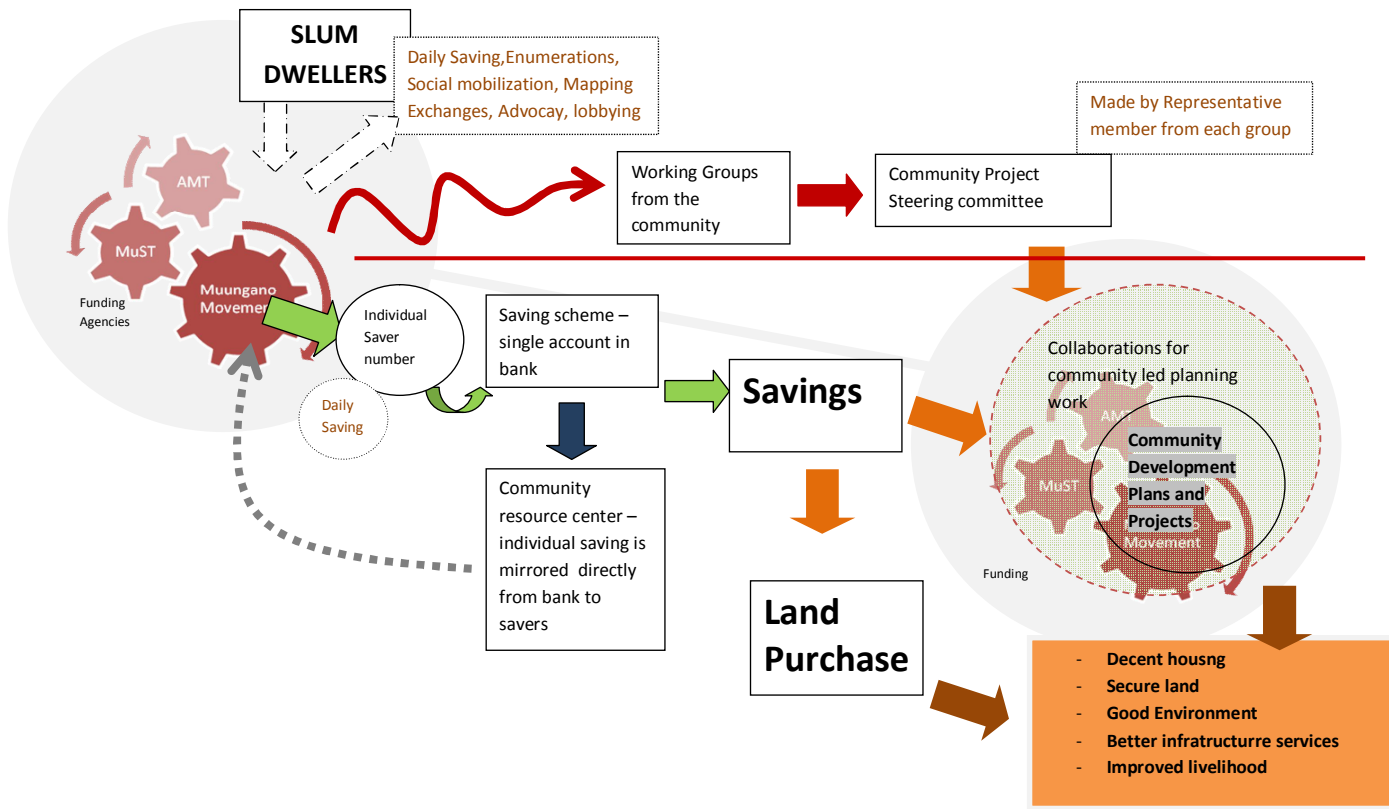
SLUM DWELLERS

Daily Saving,Enumerations, Social mobilization, Mapping Exchanges, Advocay, lobbying

AMT

MuST

Muungano Movemen

Funding Agencies

Working Groups from the community

Community Project Steering committee

Made by Representative member from each group

Individual Saver number

Daily Saving

Saving scheme – single account in bank

Savings

Community resource center – individual saving is mirrored directly from bank to savers

Land Purchase

Collaborations for community led planning work

AMT

MuST

Community Development Plans and Projects

Movement

Funding

- Decent housng
- Secure land
- Good Environment
- Better infratructurre services
- Improved livelihood